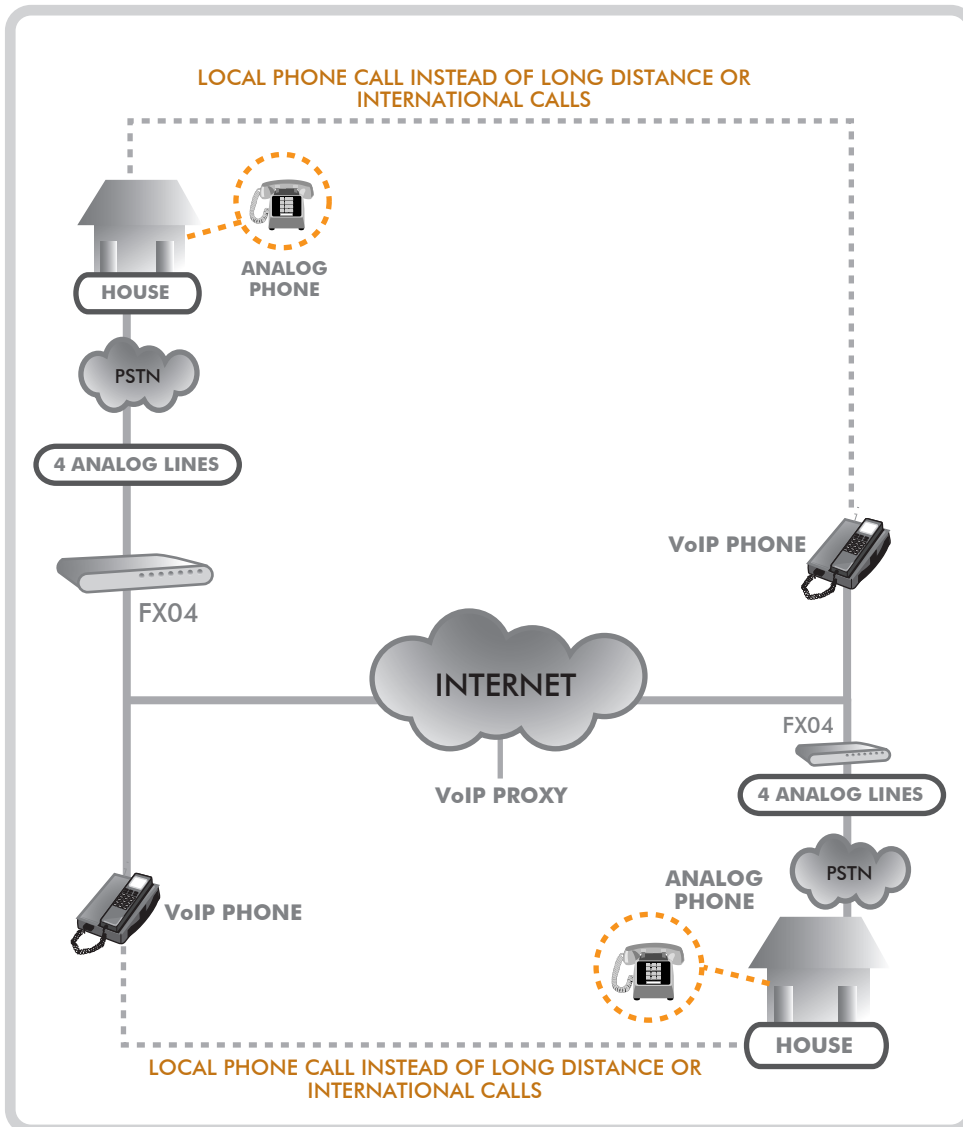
LOCAL PHONE CALL INSTEAD OF LONG DISTANCE OR INTERNATIONAL CALLS

HOUSE

ANALOG PHONE

PSTN

4 ANALOG LINES

FX04

VoIP PHONE

INTERNET

FX04

VoIP PROXY

4 ANALOG LINES

PSTN

ANALOG PHONE

VoIP PHONE

HOUSE

LOCAL PHONE CALL INSTEAD OF LONG DISTANCE OR INTERNATIONAL CALLS